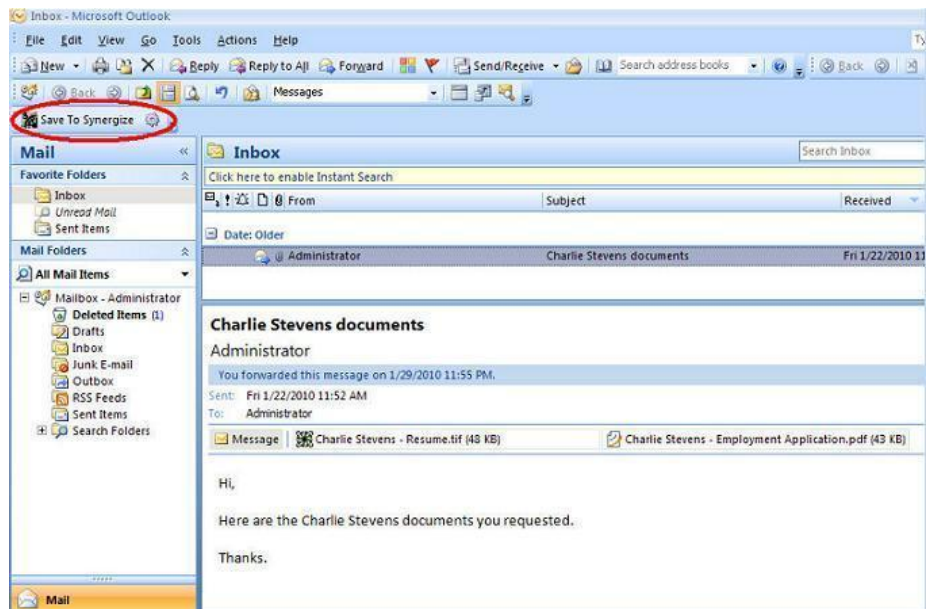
Inbox - Microsoft Outlook

File Edit View Go Tools Actions Help

New Reply Reply to All Forward Send/Receive Search address books Back

Back Messages

Save To Synergize

Mail

Favorite Folders

Inbox

Unread Mail

Sent Items

Mail Folders

All Mail Items

Mailbox - Administrator

Deleted Items (1)

Drafts

Inbox

Junk E-mail

Outbox

RSS Feeds

Sent Items

Search Folders

Mail

Inbox

Search Inbox

Click here to enable Instant Search

| From | Subject | Received |
|---|---|---|
| Date: Older | | |
| Administrator | Charlie Stevens documents | Fri 1/22/2010 11 |

Charlie Stevens documents

Administrator

You forwarded this message on 1/29/2010 11:55 PM.

Sent: Fri 1/22/2010 11:52 AM

To: Administrator

Message Charlie Stevens - Resume.tif (48 KB) Charlie Stevens - Employment Application.pdf (43 KB)

Hi,

Here are the Charlie Stevens documents you requested.

Thanks.